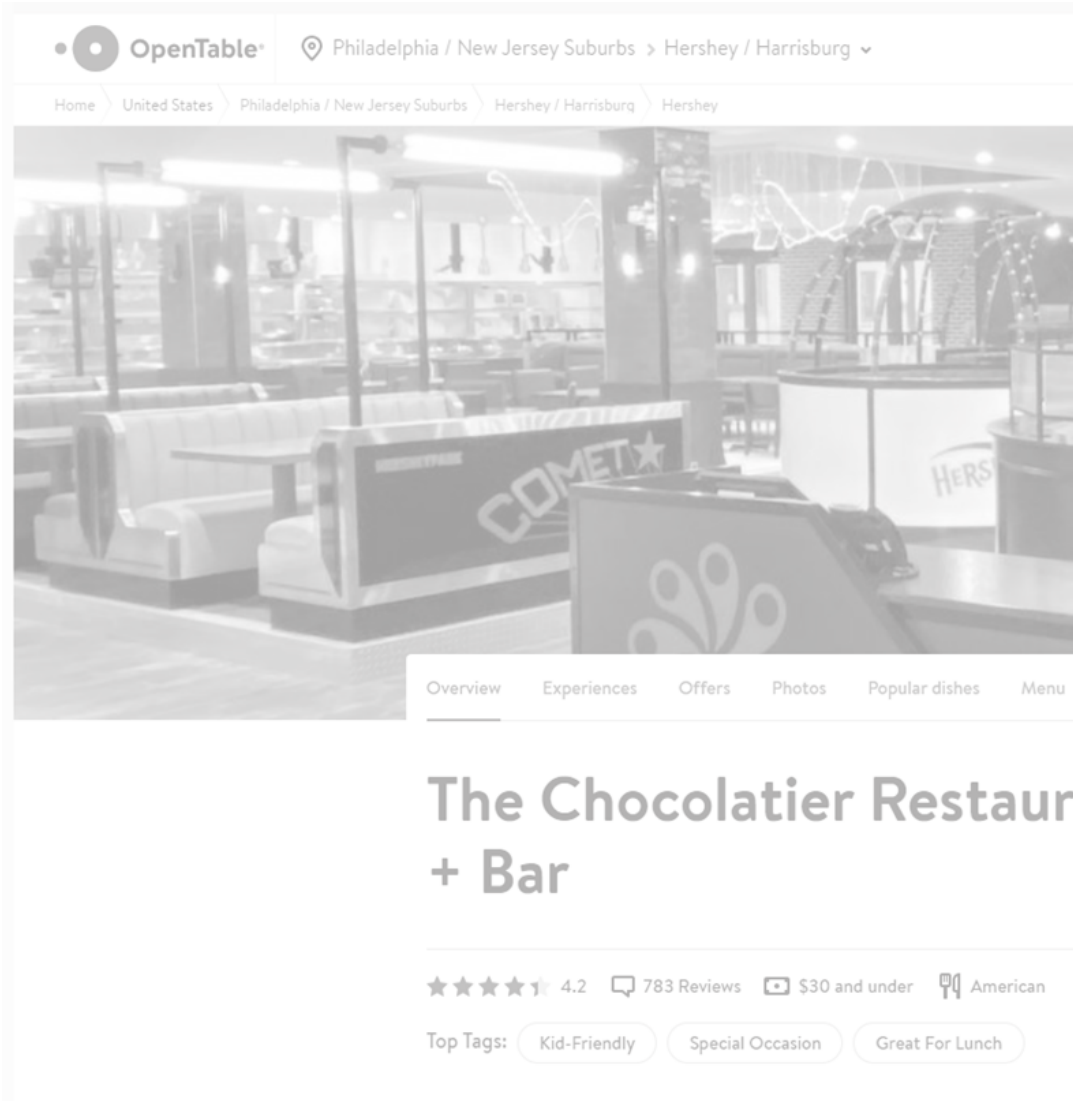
OpenTable

Philadelphia / New Jersey Suburbs > Hershey / Harrisburg

Home United States Philadelphia / New Jersey Suburbs Hershey / Harrisburg Hershey

HERSHEYPARK

COMET

HERS

Overview Experiences Offers Photos Popular dishes Menu

The Chocolatier Restaur + Bar

4.2 783 Reviews $30 and under American

Top Tags: Kid-Friendly Special Occasion Great For Lunch